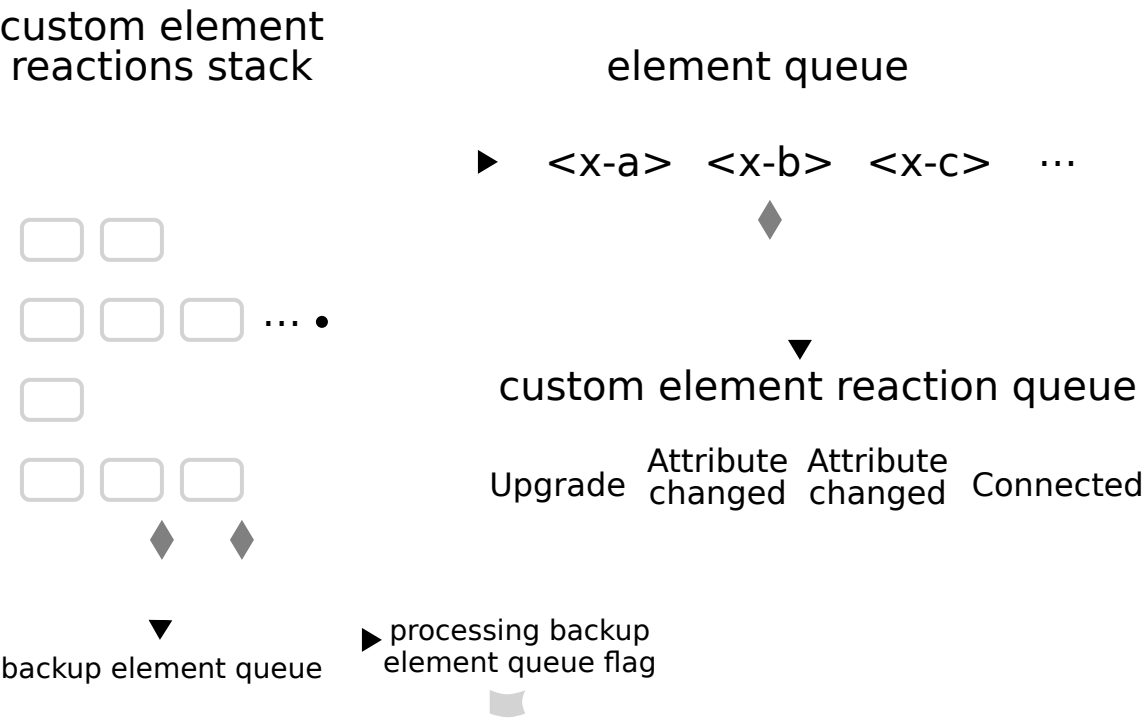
custom element reactions stack

element queue

<x-a> <x-b> <x-c> …

…

custom element reaction queue

Upgrade

Attribute changed

Attribute changed

Connected

backup element queue

processing backup element queue flag